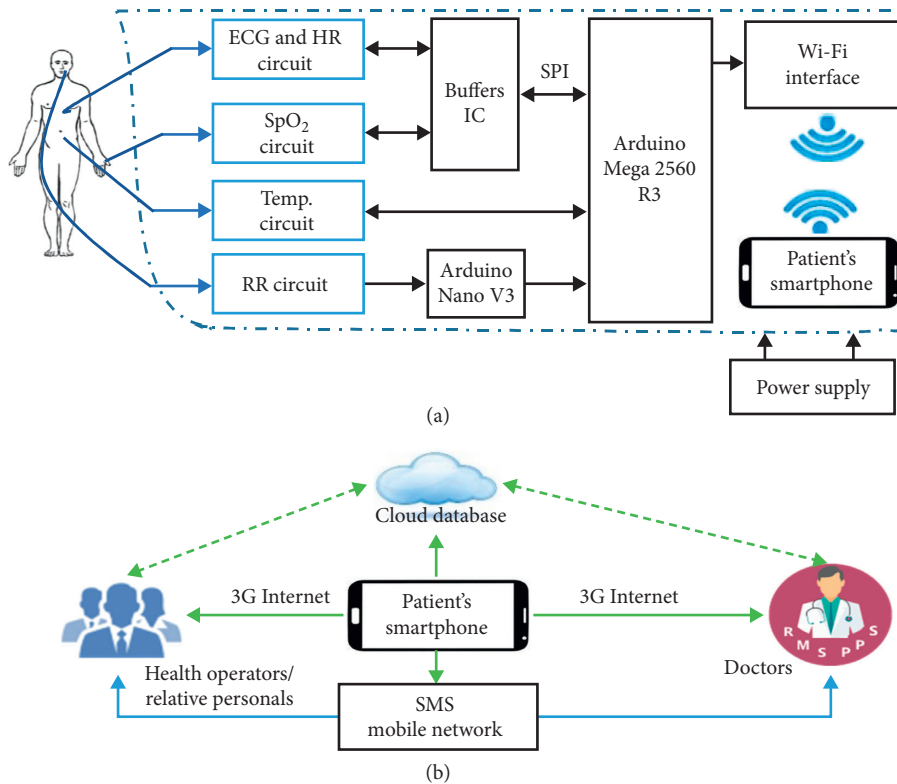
ECG and HR circuit

SpO$_2$ circuit

Temp. circuit

RR circuit

Buffers IC

SPI

Arduino Nano V3

Arduino Mega 2560 R3

Wi-Fi interface

Patient's smartphone

Power supply

(a)

Cloud database

3G Internet

Patient's smartphone

3G Internet

Health operators/ relative personals

SMS mobile network

Doctors

R M S P P S

(b)